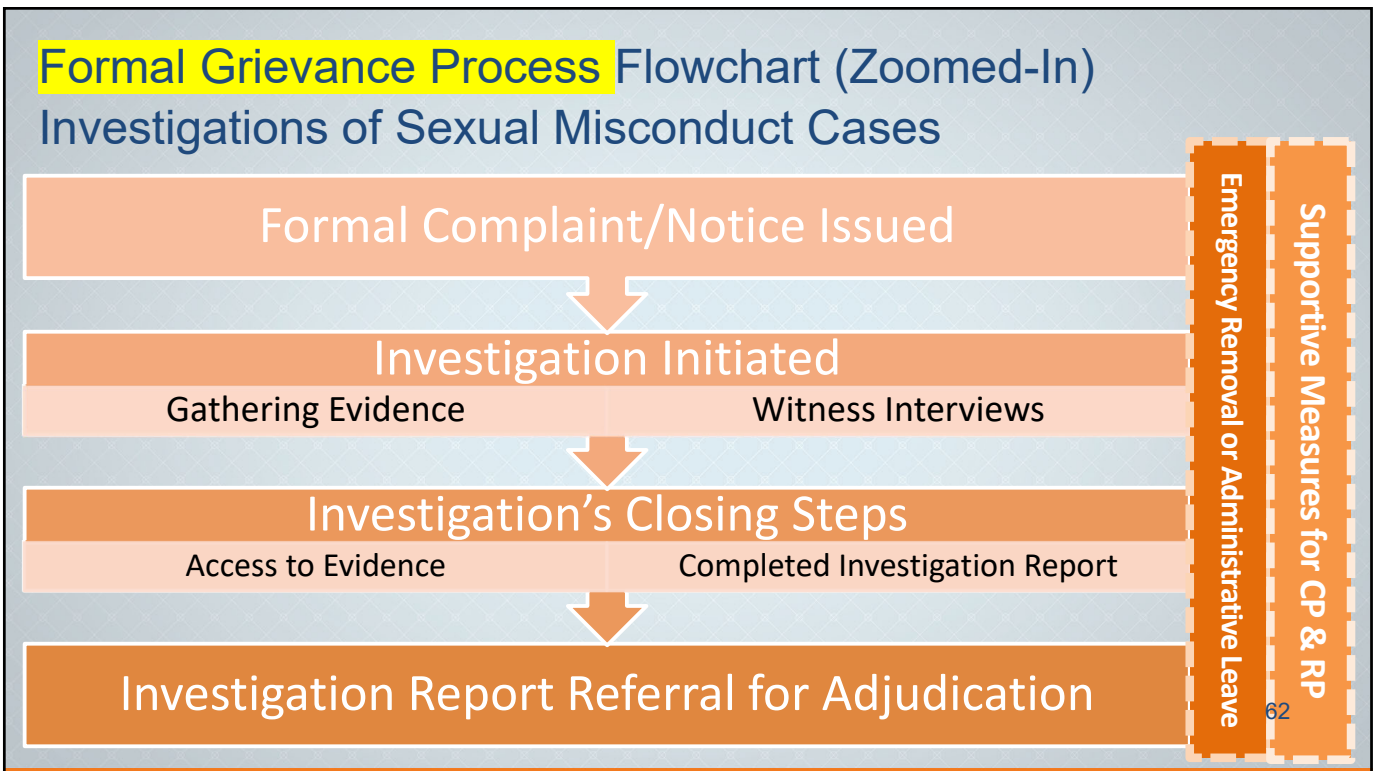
Formal Grievance Process Flowchart (Zoomed-In)
Investigations of Sexual Misconduct Cases

Formal Complaint/Notice Issued

Investigation Initiated

Gathering Evidence

Witness Interviews

Investigation's Closing Steps

Access to Evidence

Completed Investigation Report

Investigation Report Referral for Adjudication

Emergency Removal or Administrative Leave

Supportive Measures for CP & RP

62